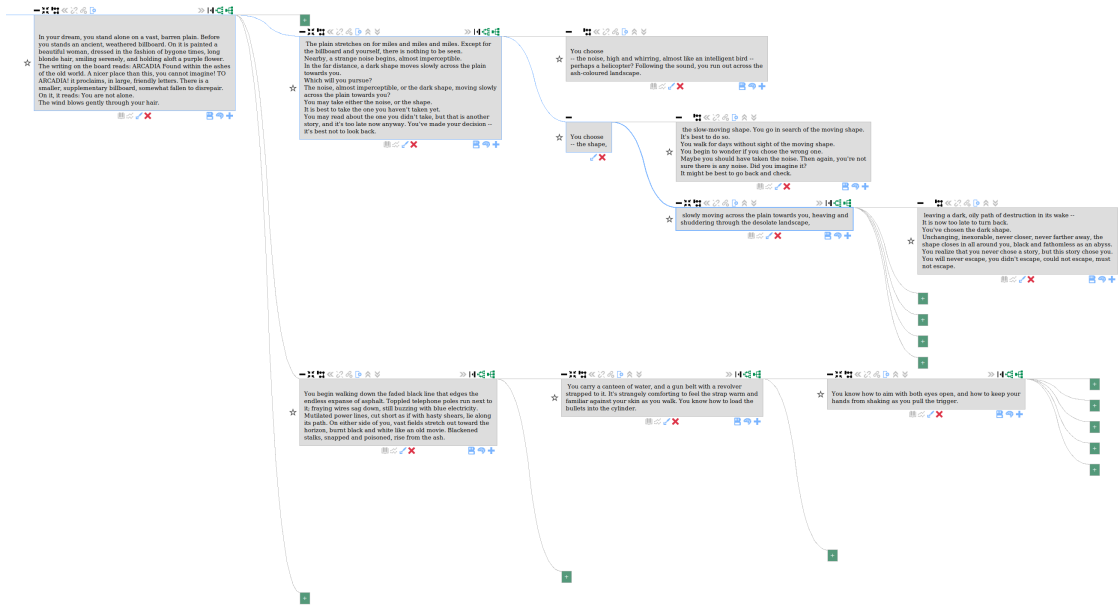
In your dream, you stand alone on a vast, barren plain. Before you stands an ancient, weathered billboard. On it is painted a beautiful woman, dressed in the fashion of bygone times, long blonde hair, smiling serenely, and holding aloft a purple flower. The writing on the board reads: ARCADIA Found within the ashes of the old world. A nicer place than this, you cannot imagine! TO ARCADIA! it proclaims, in large, friendly letters. There is a smaller, supplementary billboard, somewhat fallen to disrepair. On it, it reads: You are not alone.
The wind blows gently through your hair.

The plain stretches on for miles and miles and miles. Except for the billboard and yourself, there is nothing to be seen.
Nearby, a strange noise begins, almost imperceptible.
In the far distance, a dark shape moves slowly across the plain towards you.
Which will you pursue?
The noise, almost imperceptible, or the dark shape, moving slowly across the plain towards you?
You may take either the noise, or the shape.
It is best to take the one you haven't taken yet.
You may read about the one you didn't take, but that is another story, and it's too late now anyway. You've made your decision -- it's best not to look back.

You choose
-- the noise, high and whirring, almost like an intelligent bird -- perhaps a helicopter? Following the sound, you run out across the ash-coloured landscape.

You choose
-- the shape,

the slow-moving shape. You go in search of the moving shape.
It's best to do so.
You walk for days without sight of the moving shape.
You begin to wonder if you chose the wrong one.
Maybe you should have taken the noise. Then again, you're not sure there is any noise. Did you imagine it?
It might be best to go back and check.

slowly moving across the plain towards you, heaving and shuddering through the desolate landscape,

leaving a dark, oily path of destruction in its wake --
It is now too late to turn back.
You've chosen the dark shape.
Unchanging, inexorable, never closer, never farther away, the shape closes in all around you, black and fathomless as an abyss.
You realize that you never chose a story, but this story chose you.
You will never escape, you didn't escape, could not escape, must not escape.

You begin walking down the faded black line that edges the endless expanse of asphalt. Toppled telephone poles run next to it; fraying wires sag down, still buzzing with blue electricity. Mutilated power lines, cut short as if with hasty shears, lie along its path. On either side of you, vast fields stretch out toward the horizon, burnt black and white like an old movie. Blackened stalks, snapped and poisoned, rise from the ash.

You carry a canteen of water, and a gun belt with a revolver strapped to it. It's strangely comforting to feel the strap warm and familiar against your skin as you walk. You know how to load the bullets into the cylinder.

You know how to aim with both eyes open, and how to keep your hands from shaking as you pull the trigger.